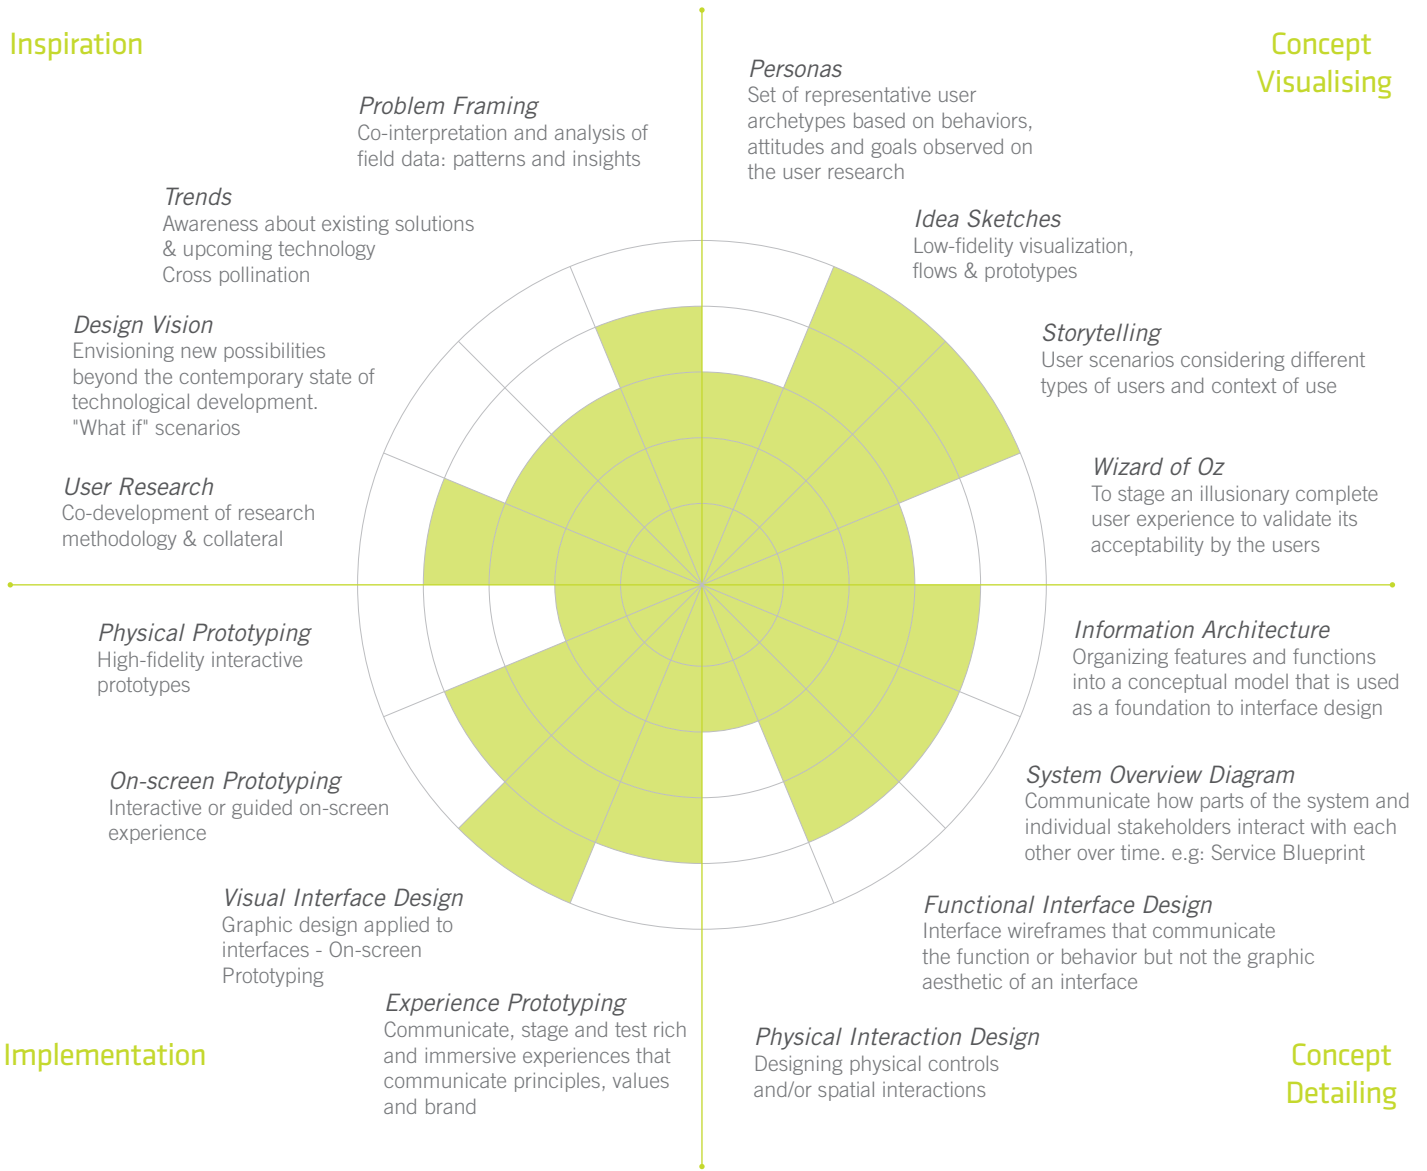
Inspiration

Concept Visualising

Problem Framing
Co-interpretation and analysis of field data: patterns and insights

Personas
Set of representative user archetypes based on behaviors, attitudes and goals observed on the user research

Trends
Awareness about existing solutions & upcoming technology
Cross pollination

Idea Sketches
Low-fidelity visualization, flows & prototypes

Design Vision
Envisioning new possibilities beyond the contemporary state of technological development.
"What if" scenarios

Storytelling
User scenarios considering different types of users and context of use

User Research
Co-development of research methodology & collateral

Wizard of Oz
To stage an illusionary complete user experience to validate its acceptability by the users

Physical Prototyping
High-fidelity interactive prototypes

Information Architecture
Organizing features and functions into a conceptual model that is used as a foundation to interface design

On-screen Prototyping
Interactive or guided on-screen experience

System Overview Diagram
Communicate how parts of the system and individual stakeholders interact with each other over time. e.g: Service Blueprint

Visual Interface Design
Graphic design applied to interfaces - On-screen Prototyping

Functional Interface Design
Interface wireframes that communicate the function or behavior but not the graphic aesthetic of an interface

Experience Prototyping
Communicate, stage and test rich and immersive experiences that communicate principles, values and brand

Physical Interaction Design
Designing physical controls and/or spatial interactions

Implementation

Concept Detailing